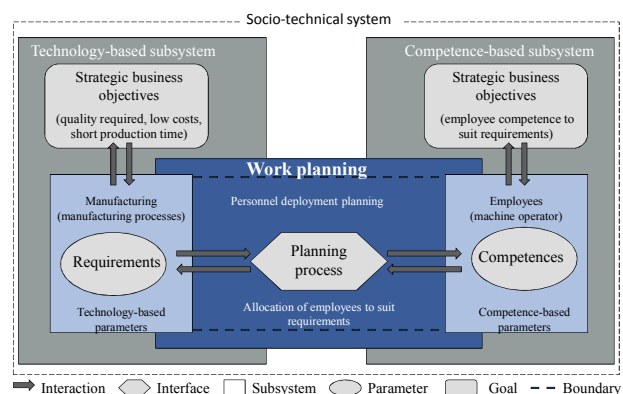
Socio-technical system

Technology-based subsystem

Strategic business objectives

(quality required, low costs, short production time)

Manufacturing (manufacturing processes)

Requirements

Technology-based parameters

Work planning

Personnel deployment planning

Planning process

Allocation of employees to suit requirements

Competence-based subsystem

Strategic business objectives

(employee competence to suit requirements)

Employees (machine operator)

Competences

Competence-based parameters

Interaction Interface Subsystem Parameter Goal Boundary